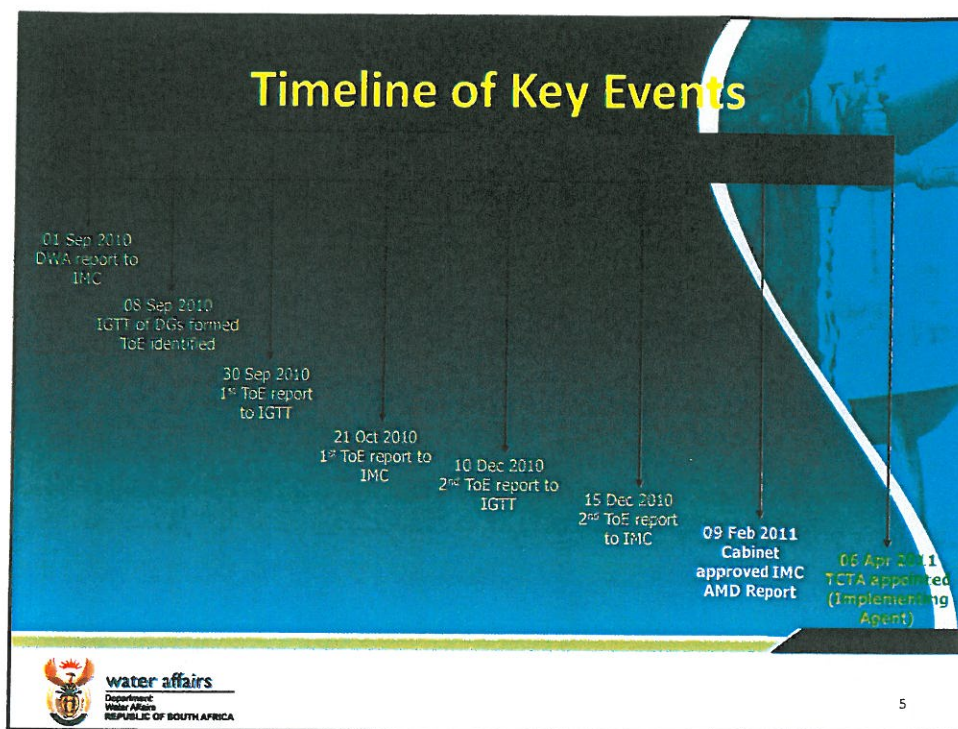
Timeline of Key Events

01 Sep 2010
DWA report to IMC

08 Sep 2010
IGTT of DGs formed
ToE identified

30 Sep 2010
1$^{st}$ ToE report to IGTT

21 Oct 2010
1$^{st}$ ToE report to IMC

10 Dec 2010
2$^{nd}$ ToE report to IGTT

15 Dec 2010
2$^{nd}$ ToE report to IMC

09 Feb 2011
Cabinet approved IMC AMD Report

06 Apr 2011
TCTA appointed (Implementing Agent)

water affairs
Department:
Water Affairs
REPUBLIC OF SOUTH AFRICA

5